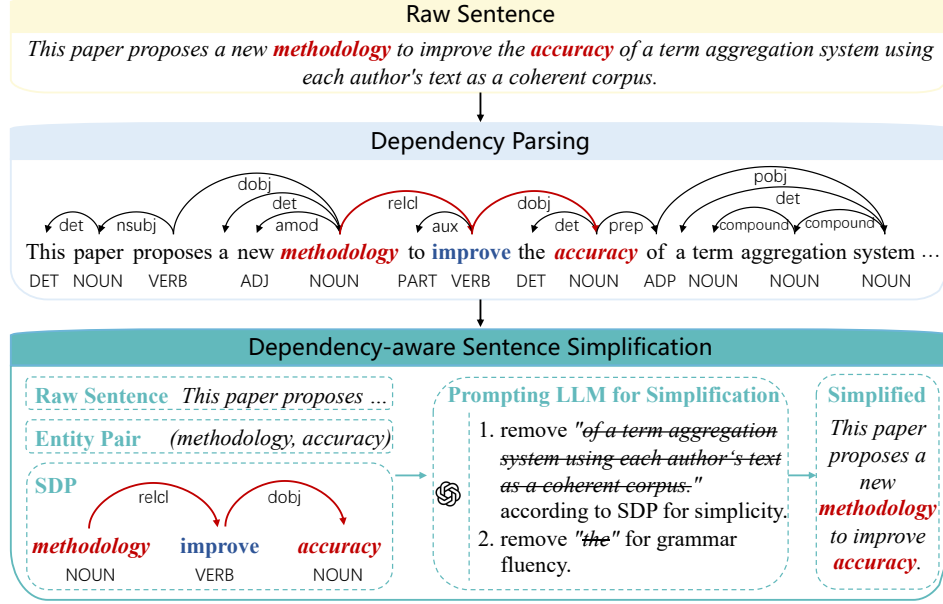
Raw Sentence

*This paper proposes a new **methodology** to improve the **accuracy** of a term aggregation system using each author's text as a coherent corpus.*

Dependency Parsing

dobj
det nsubj
det
amod
relcl
aux
dobj
det
prep
pobj
det
compound compound

This paper proposes a new **methodology** to **improve** the **accuracy** of a term aggregation system …

DET NOUN VERB ADJ NOUN PART VERB DET NOUN ADP NOUN NOUN NOUN

Dependency-aware Sentence Simplification

Raw Sentence *This paper proposes …*

Entity Pair *(methodology, accuracy)*

SDP

relcl dobj

**methodology** **improve** **accuracy**

NOUN VERB NOUN

Prompting LLM for Simplification

1. remove *"~~of a term aggregation system using each author's text as a coherent corpus.~~"* according to SDP for simplicity.
2. remove *"~~the~~"* for grammar fluency.

Simplified

*This paper proposes a new **methodology** to improve **accuracy**.*